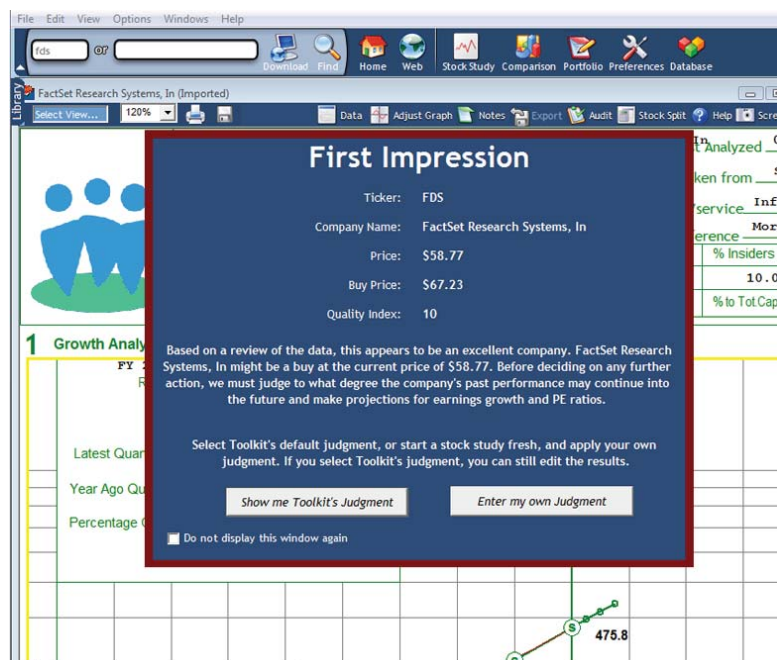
File Edit View Options Windows Help

fds or

Download Find Home Web Stock Study Comparison Portfolio Preferences Database

Library

FactSet Research Systems, In (Imported)

Select View... 120% Data Adjust Graph Notes Export Audit Stock Split Help Scre

Analyzed

ken from

service Inf

erence Mor

% Insiders

10.0

% to Tot Cap

1 Growth Analy

FY

Latest Quar

Year Ago Qu

Percentage

First Impression

Ticker: FDS

Company Name: FactSet Research Systems, In

Price: $58.77

Buy Price: $67.23

Quality Index: 10

Based on a review of the data, this appears to be an excellent company. FactSet Research Systems, In might be a buy at the current price of $58.77. Before deciding on any further action, we must judge to what degree the company's past performance may continue into the future and make projections for earnings growth and PE ratios.

Select Toolkit's default judgment, or start a stock study fresh, and apply your own judgment. If you select Toolkit's judgment, you can still edit the results.

Show me Toolkit's Judgment

Enter my own Judgment

Do not display this window again

S

475.8